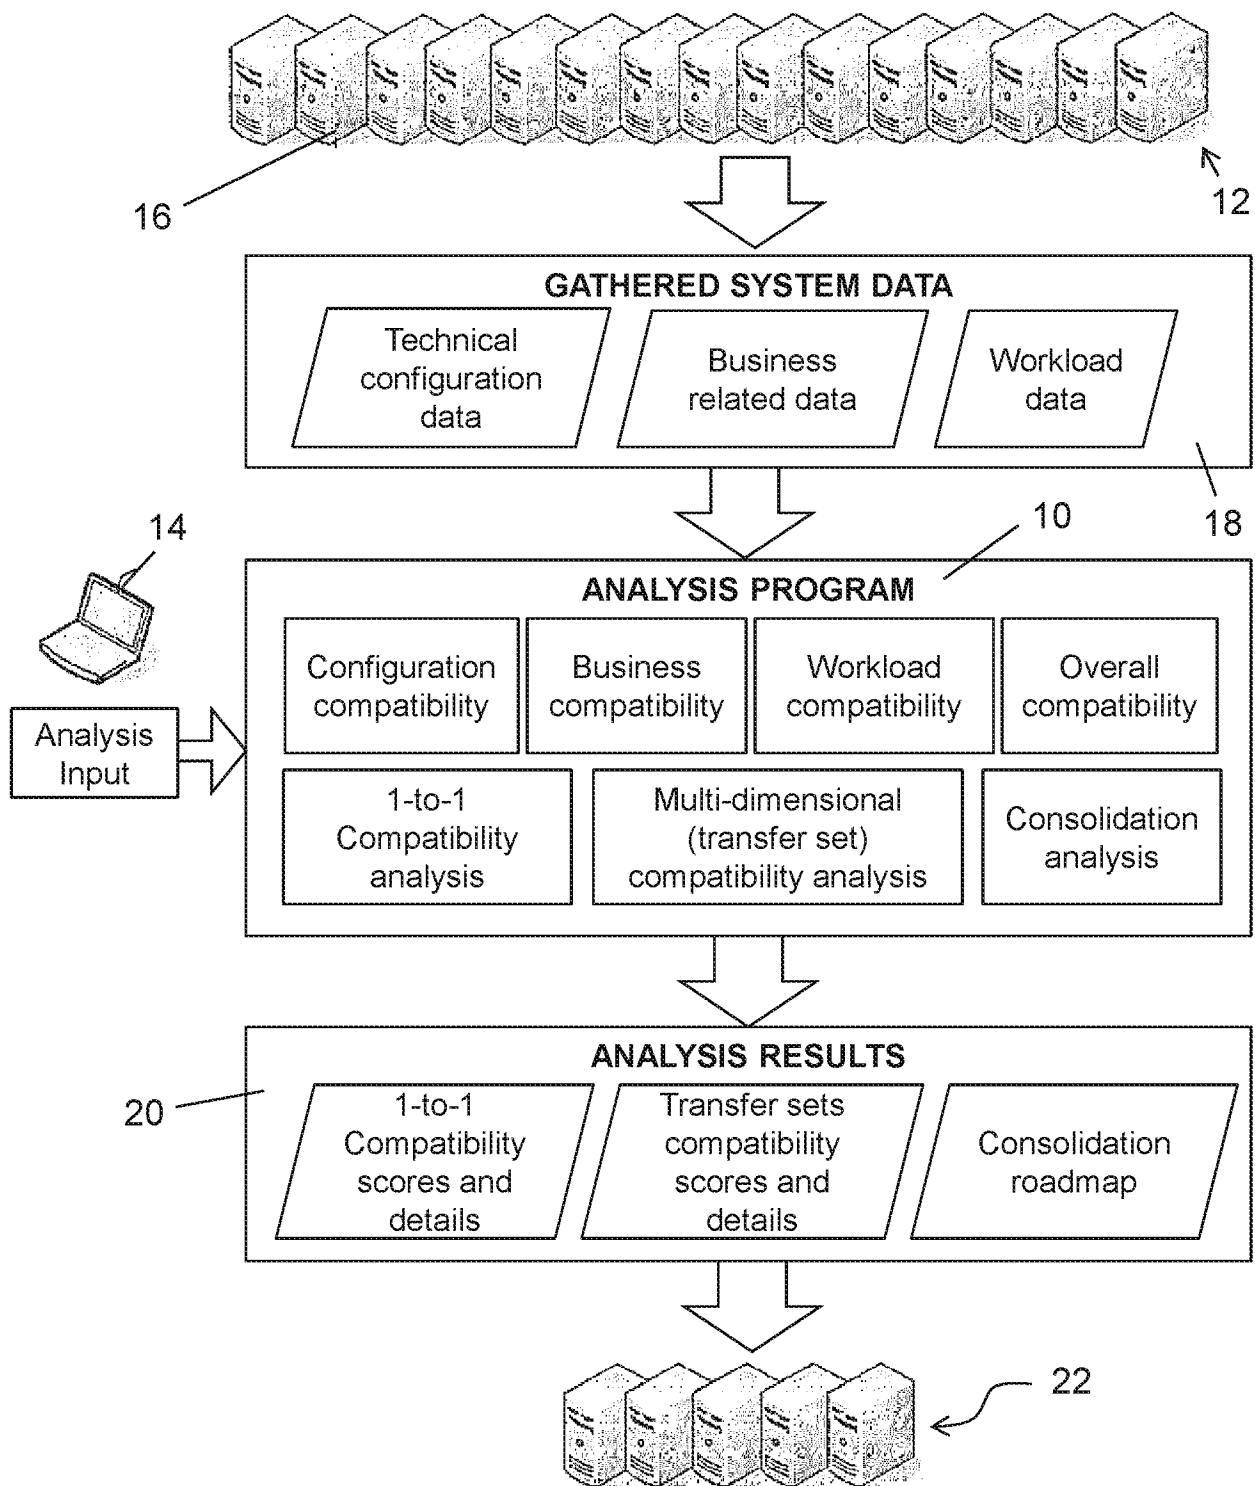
16

12

GATHERED SYSTEM DATA

Technical configuration data

Business related data

Workload data

18

14

10

ANALYSIS PROGRAM

Analysis Input

Configuration compatibility

Business compatibility

Workload compatibility

Overall compatibility

1-to-1 Compatibility analysis

Multi-dimensional (transfer set) compatibility analysis

Consolidation analysis

ANALYSIS RESULTS

20

1-to-1 Compatibility scores and details

Transfer sets compatibility scores and details

Consolidation roadmap

22